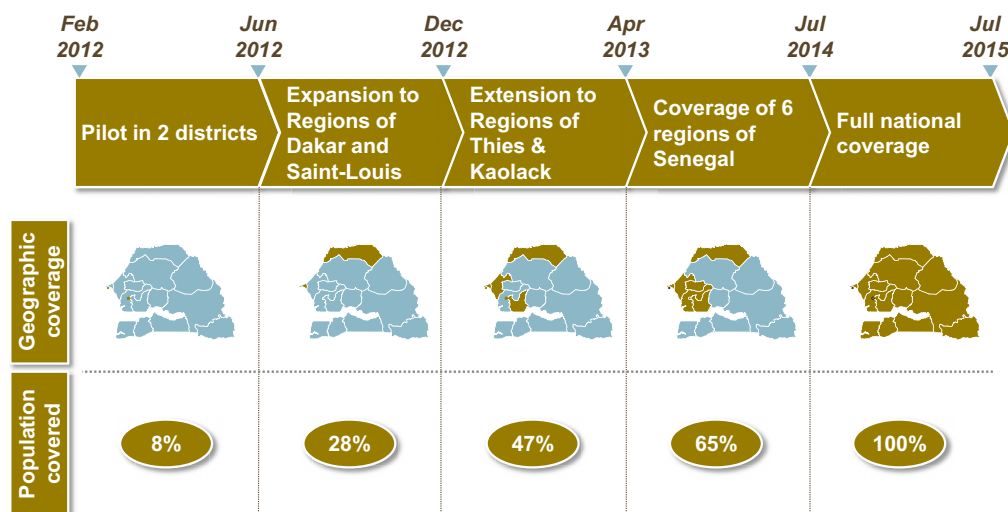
Feb 2012

Jun 2012

Dec 2012

Apr 2013

Jul 2014

Jul 2015

Pilot in 2 districts

Expansion to Regions of Dakar and Saint-Louis

Extension to Regions of Thies & Kaolack

Coverage of 6 regions of Senegal

Full national coverage

Geographic coverage

Population covered

8%

28%

47%

65%

100%